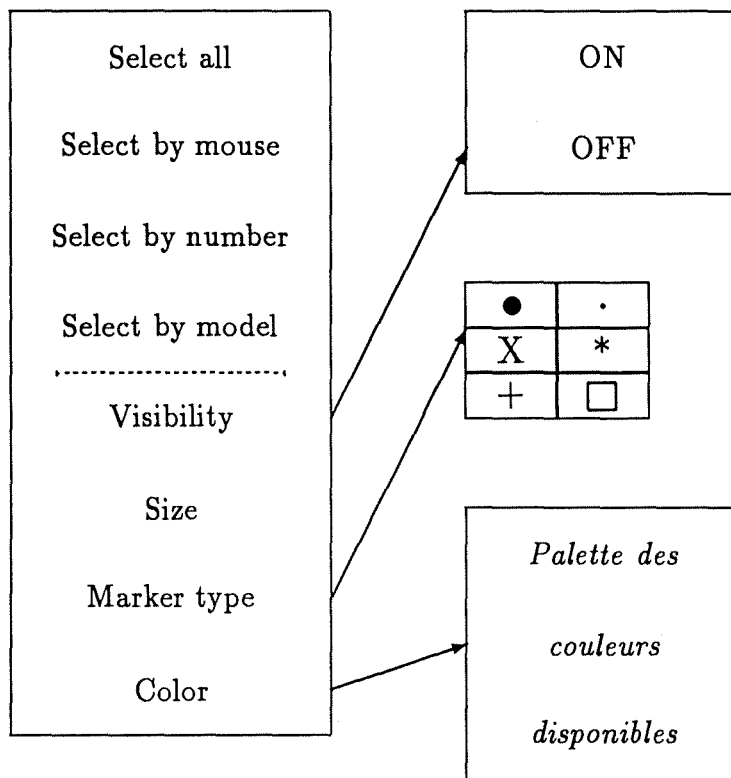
Select all

Select by mouse

Select by number

Select by model

Visibility

Size

Marker type

Color

ON

OFF

| $\bullet$ | $\cdot$ |
|---|---|
| X | * |
| + | $\square$ |

*Palette des couleurs disponibles*